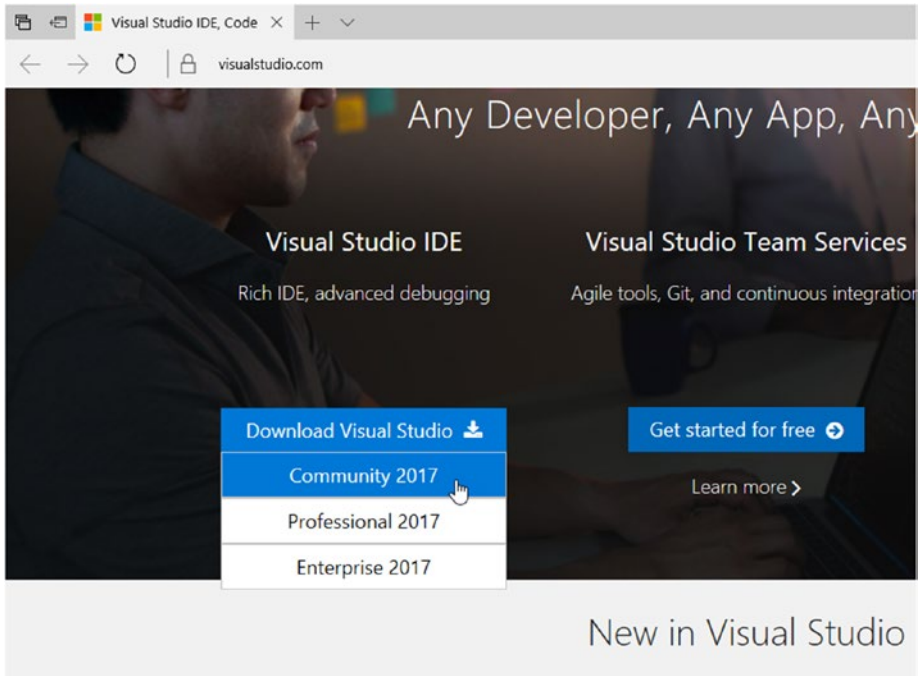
Visual Studio IDE, Code

visualstudio.com

Any Developer, Any App, Any

Visual Studio IDE

Rich IDE, advanced debugging

Visual Studio Team Services

Agile tools, Git, and continuous integratio

Download Visual Studio

Community 2017

Professional 2017

Enterprise 2017

Get started for free

Learn more

New in Visual Studio